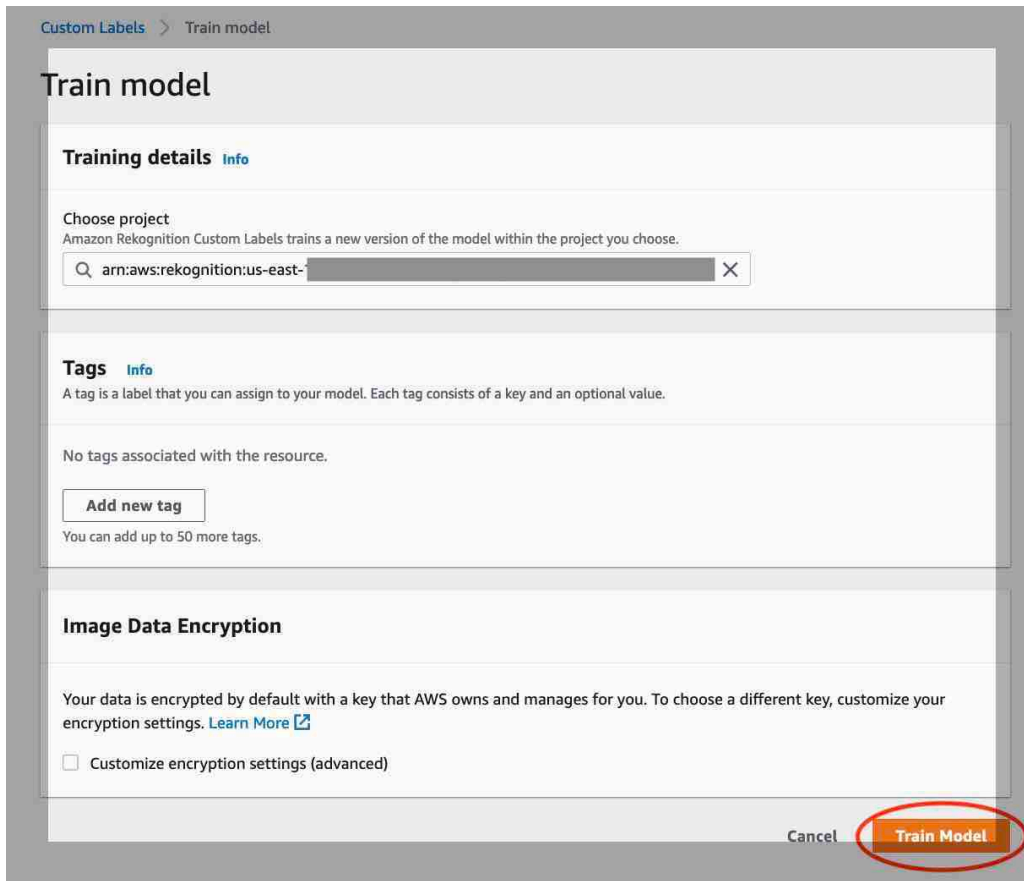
Custom Labels > Train model

Train model

Training details Info

Choose project
Amazon Rekognition Custom Labels trains a new version of the model within the project you choose.

arn:aws:rekognition:us-east-1 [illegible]

Tags Info
A tag is a label that you can assign to your model. Each tag consists of a key and an optional value.

No tags associated with the resource.

Add new tag

You can add up to 50 more tags.

Image Data Encryption

Your data is encrypted by default with a key that AWS owns and manages for you. To choose a different key, customize your encryption settings. Learn More

Customize encryption settings (advanced)

Cancel Train Model